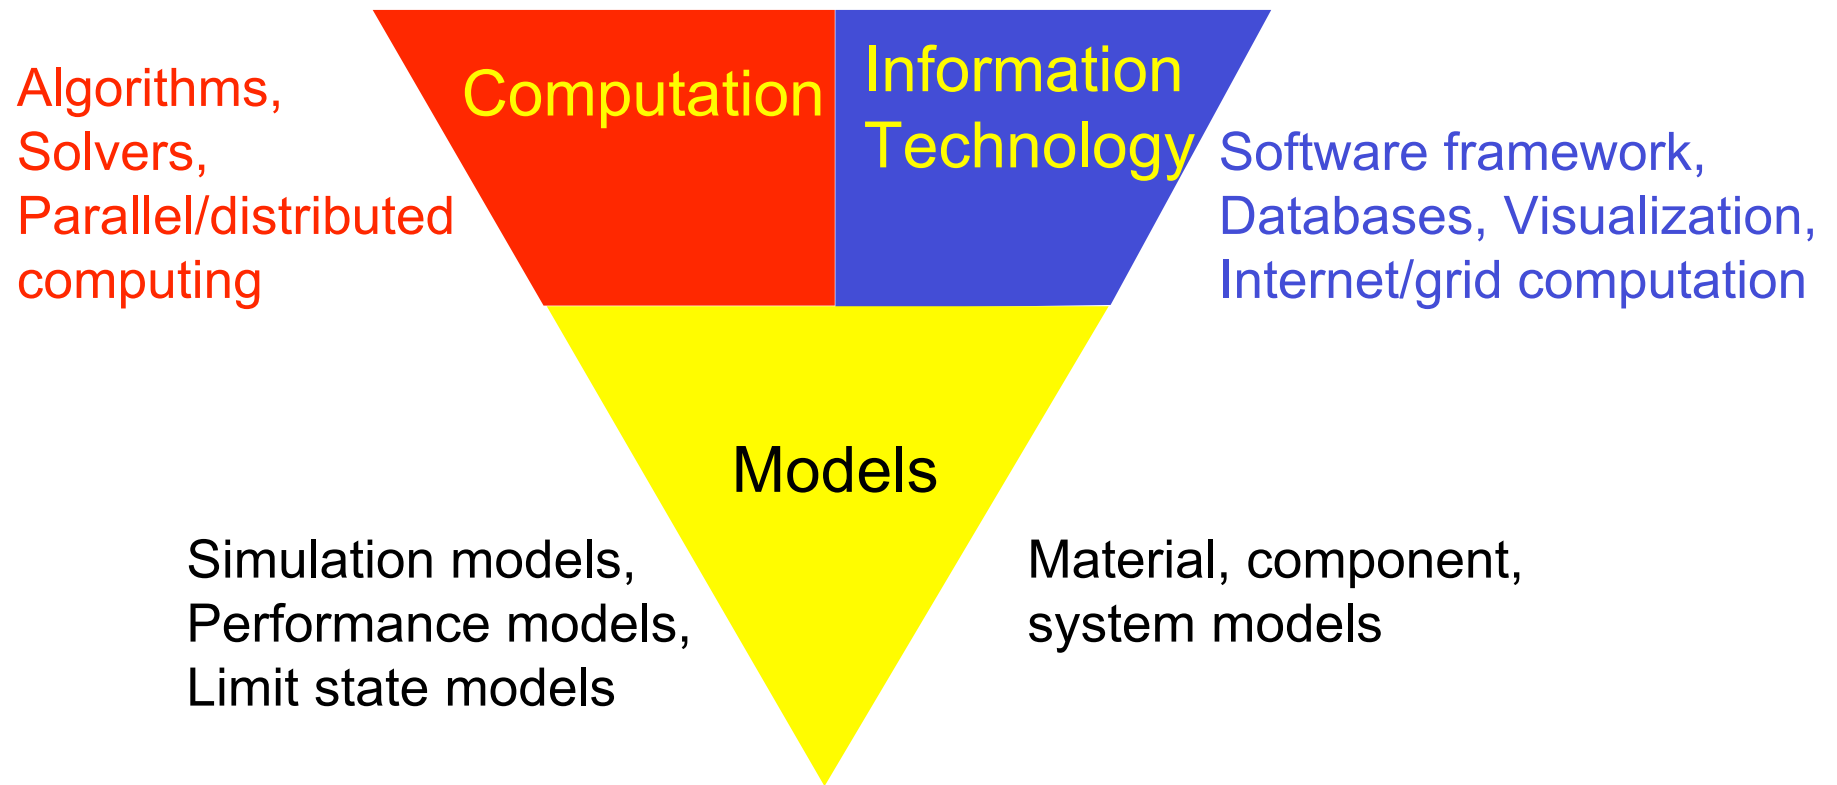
Algorithms, Solvers, Parallel/distributed computing

Computation

Information Technology

Software framework, Databases, Visualization, Internet/grid computation

Models

Simulation models, Performance models, Limit state models

Material, component, system models